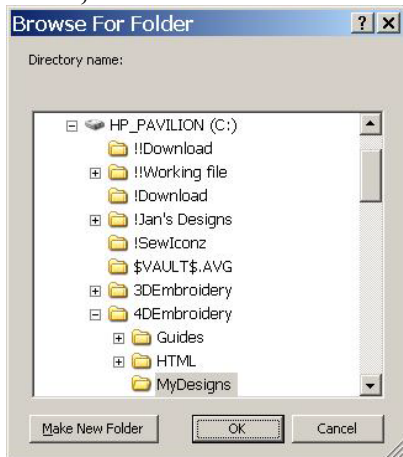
Browse For Folder ? X

Directory name:

HP_PAVILION (C:)
!!Download
!!Working file
!Download
!Jan's Designs
!SewIconz
$VAULT$.AVG
3DEmbroidery
4DEmbroidery
Guides
HTML
MyDesigns

Make New Folder
OK
Cancel